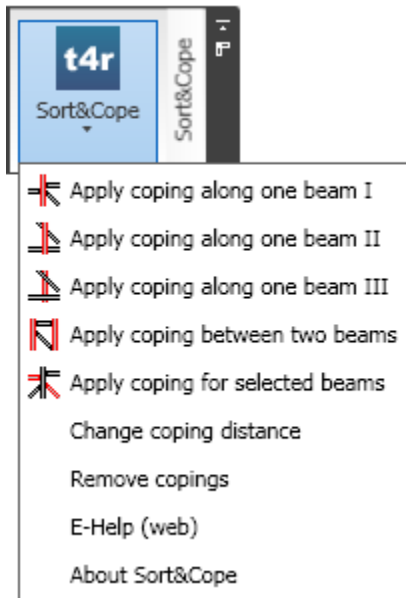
t4r
Sort&Cope

Sort&Cope

Apply coping along one beam I
Apply coping along one beam II
Apply coping along one beam III
Apply coping between two beams
Apply coping for selected beams
Change coping distance
Remove copings
E-Help (web)
About Sort&Cope